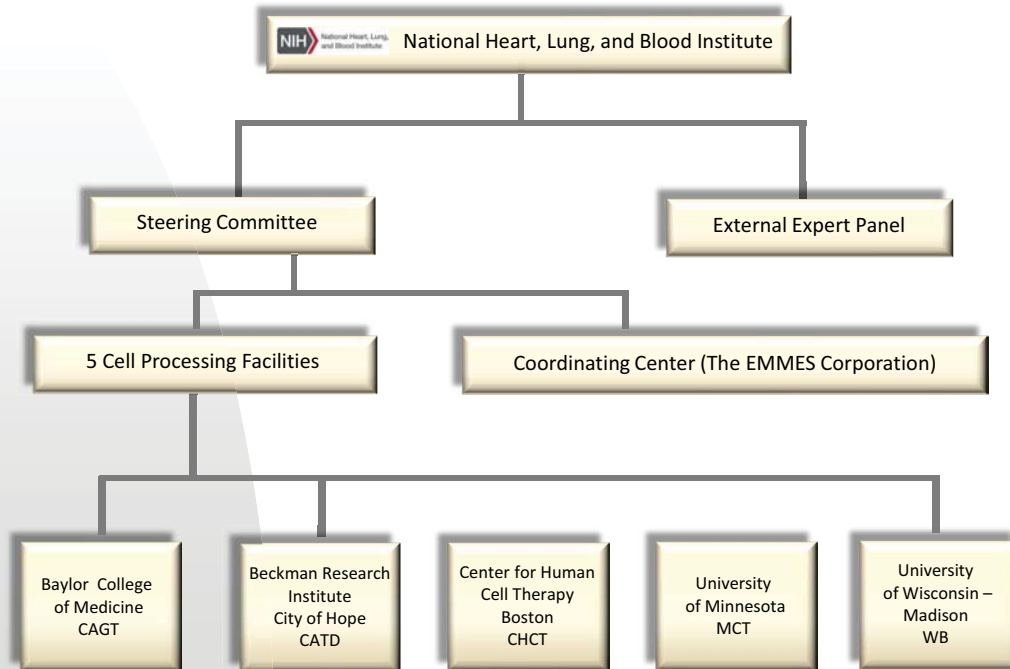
NIH National Heart, Lung, and Blood Institute National Heart, Lung, and Blood Institute

Steering Committee

External Expert Panel

5 Cell Processing Facilities

Coordinating Center (The EMMES Corporation)

Baylor College of Medicine CAGT

Beckman Research Institute City of Hope CATD

Center for Human Cell Therapy Boston CHCT

University of Minnesota MCT

University of Wisconsin – Madison WB